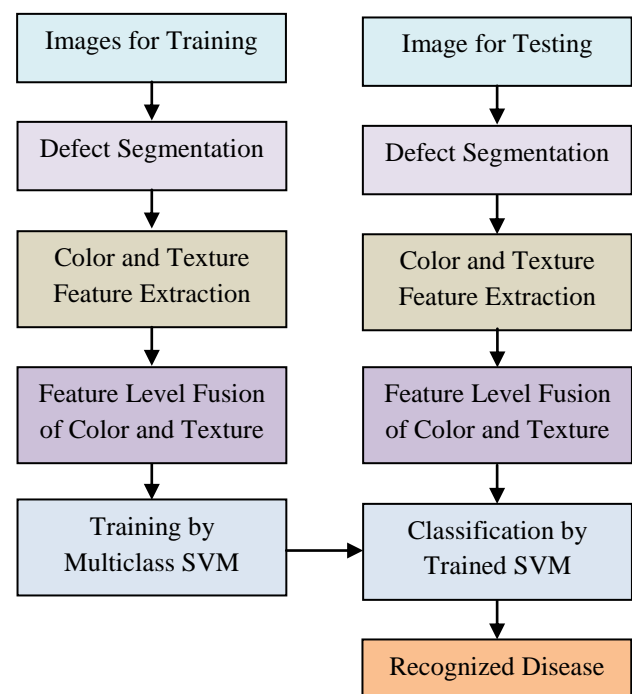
Images for Training

Defect Segmentation

Color and Texture Feature Extraction

Feature Level Fusion of Color and Texture

Training by Multiclass SVM

Image for Testing

Defect Segmentation

Color and Texture Feature Extraction

Feature Level Fusion of Color and Texture

Classification by Trained SVM

Recognized Disease